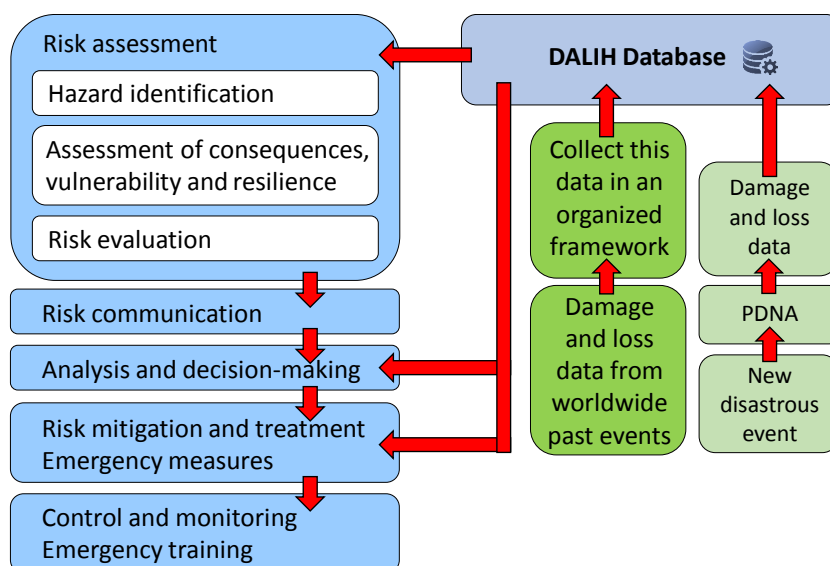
Risk assessment

Hazard identification

Assessment of consequences, vulnerability and resilience

Risk evaluation

Risk communication

Analysis and decision-making

Risk mitigation and treatment
Emergency measures

Control and monitoring
Emergency training

DALIH Database

Collect this data in an organized framework

Damage and loss data from worldwide past events

Damage and loss data

PDNA

New disastrous event